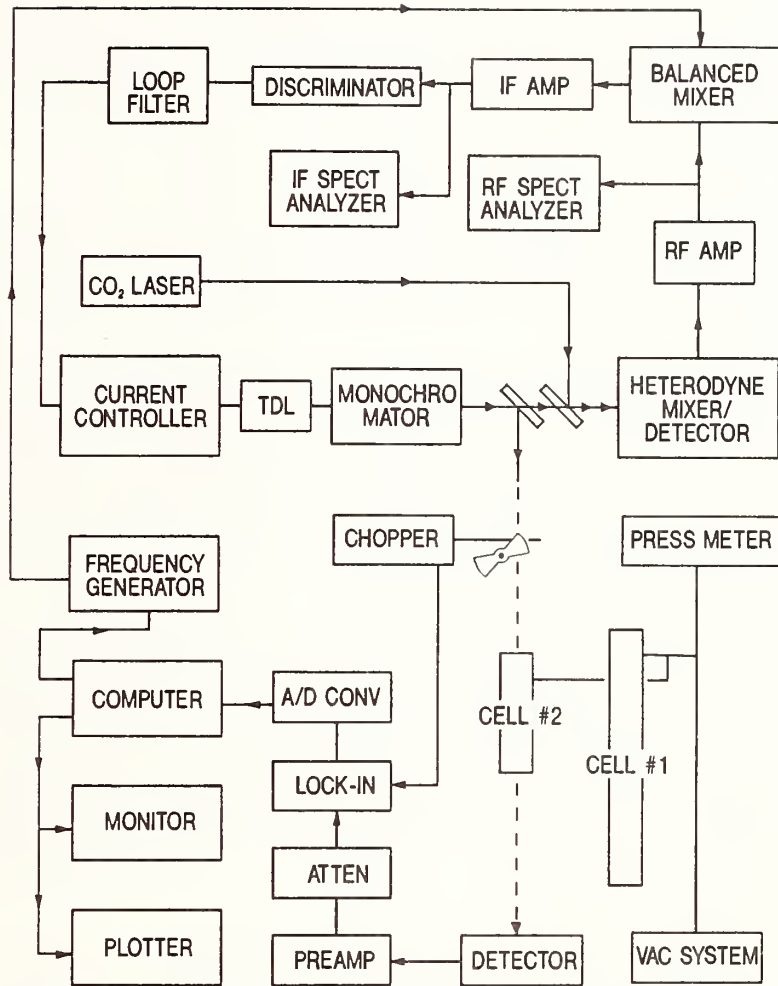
LOOP FILTER

DISCRIMINATOR

IF AMP

BALANCED MIXER

IF SPECT ANALYZER

RF SPECT ANALYZER

RF AMP

$CO_2$ LASER

CURRENT CONTROLLER

TDL

MONOCHRO MATOR

HETERODYNE MIXER/ DETECTOR

CHOPPER

PRESS METER

FREQUENCY GENERATOR

COMPUTER

A/D CONV

CELL #2

CELL #1

LOCK-IN

MONITOR

ATTEN

PLOTTER

PREAMP

DETECTOR

VAC SYSTEM